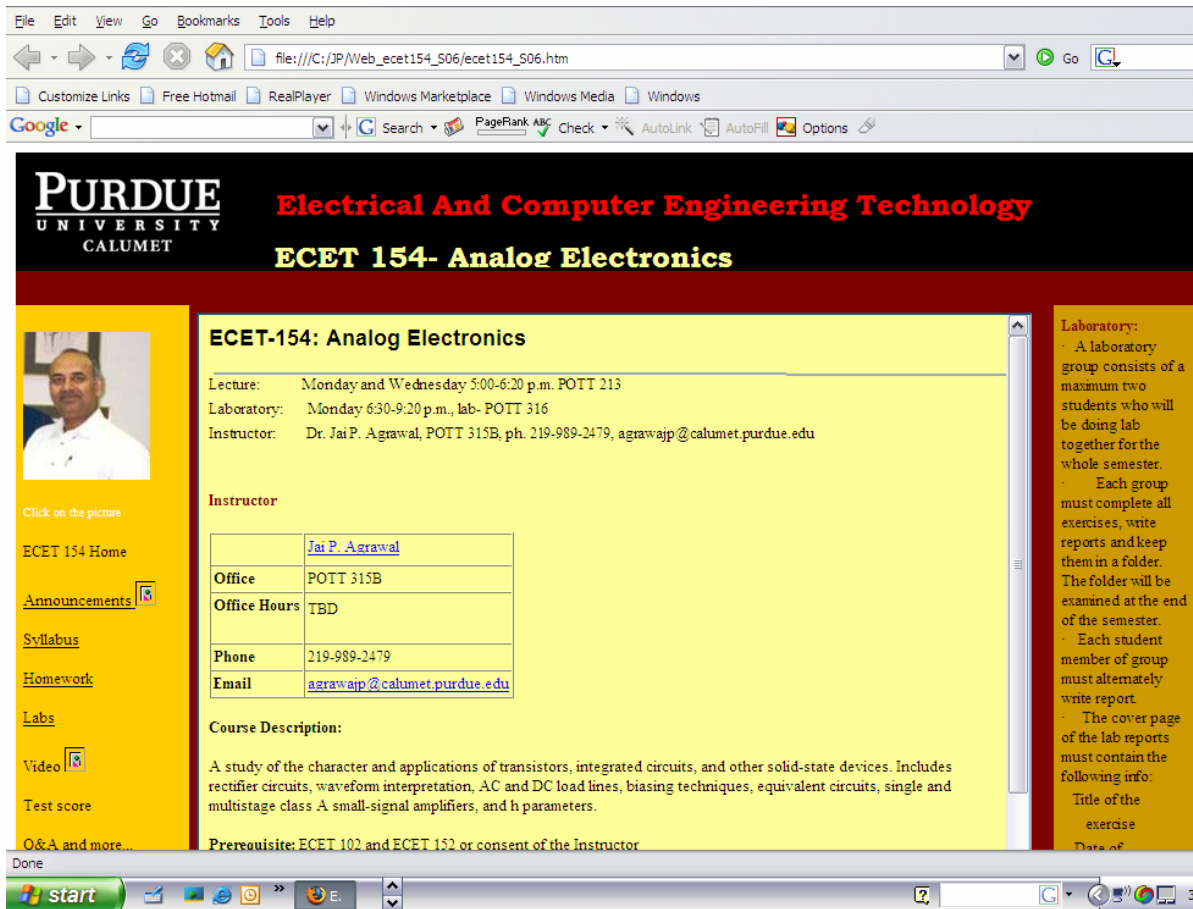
File Edit View Go Bookmarks Tools Help

file:///C:/JP/Web_ecet154_S06/ecet154_S06.htm

Go

Customize Links Free Hotmail RealPlayer Windows Marketplace Windows Media Windows

Google Search PageRank Check AutoLink AutoFill Options

PURDUE UNIVERSITY CALUMET

Electrical And Computer Engineering Technology

ECET 154- Analog Electronics

Click on the picture

ECET 154 Home

Announcements

Syllabus

Homework

Labs

Video

Test score

O&A and more...

ECET-154: Analog Electronics

Lecture: Monday and Wednesday 5:00-6:20 p.m. POTT 213

Laboratory: Monday 6:30-9:20 p.m., lab- POTT 316

Instructor: Dr. Jai P. Agrawal, POTT 315B, ph. 219-989-2479, agrawajp@calumet.purdue.edu

Instructor

| | Jai P. Agrawal |
|---|---|
| Office | POTT 315B |
| Office Hours | TBD |
| Phone | 219-989-2479 |
| Email | agrawajp@calumet.purdue.edu |

Course Description:

A study of the character and applications of transistors, integrated circuits, and other solid-state devices. Includes rectifier circuits, waveform interpretation, AC and DC load lines, biasing techniques, equivalent circuits, single and multistage class A small-signal amplifiers, and h parameters.

Prerequisite: ECET 102 and ECET 152 or consent of the Instructor

Laboratory:
· A laboratory group consists of a maximum two students who will be doing lab together for the whole semester.
· Each group must complete all exercises, write reports and keep them in a folder. The folder will be examined at the end of the semester.
· Each student member of group must alternately write report.
· The cover page of the lab reports must contain the following info:
Title of the exercise
Date of

Done

start E.